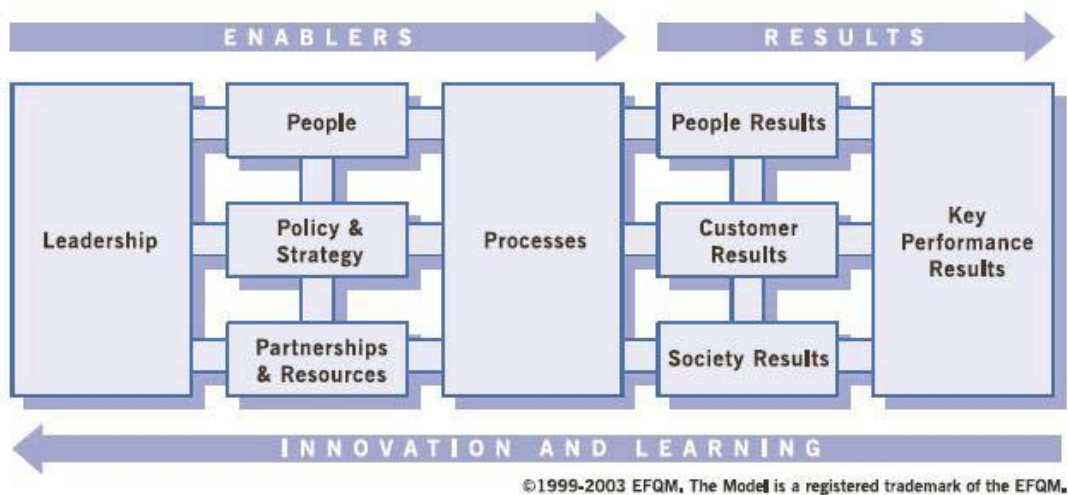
ENABLERS

RESULTS

Leadership

People

Policy & Strategy

Partnerships & Resources

Processes

People Results

Customer Results

Society Results

Key Performance Results

INNOVATION AND LEARNING

©1999-2003 EFQM. The Model is a registered trademark of the EFQM.